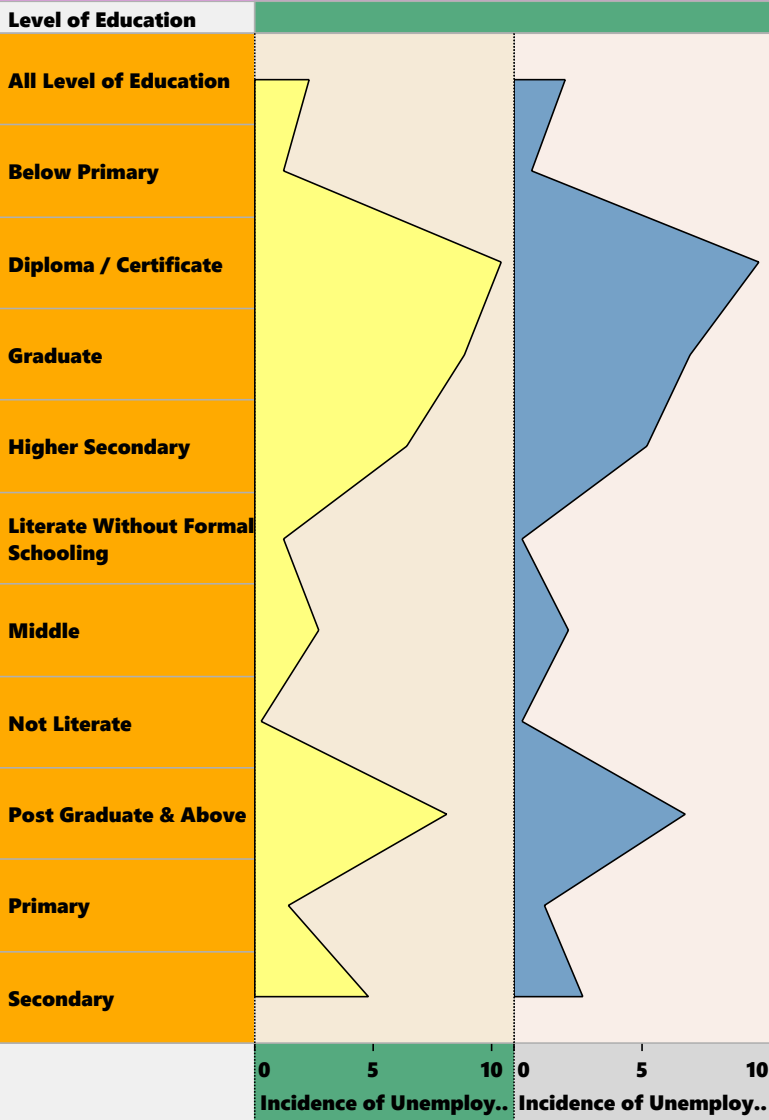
Level of Education

All Level of Education

Below Primary

Diploma / Certificate

Graduate

Higher Secondary

Literate Without Formal Schooling

Middle

Not Literate

Post Graduate & Above

Primary

Secondary

0 5 10
Incidence of Unemploy..

0 5 10
Incidence of Unemploy..